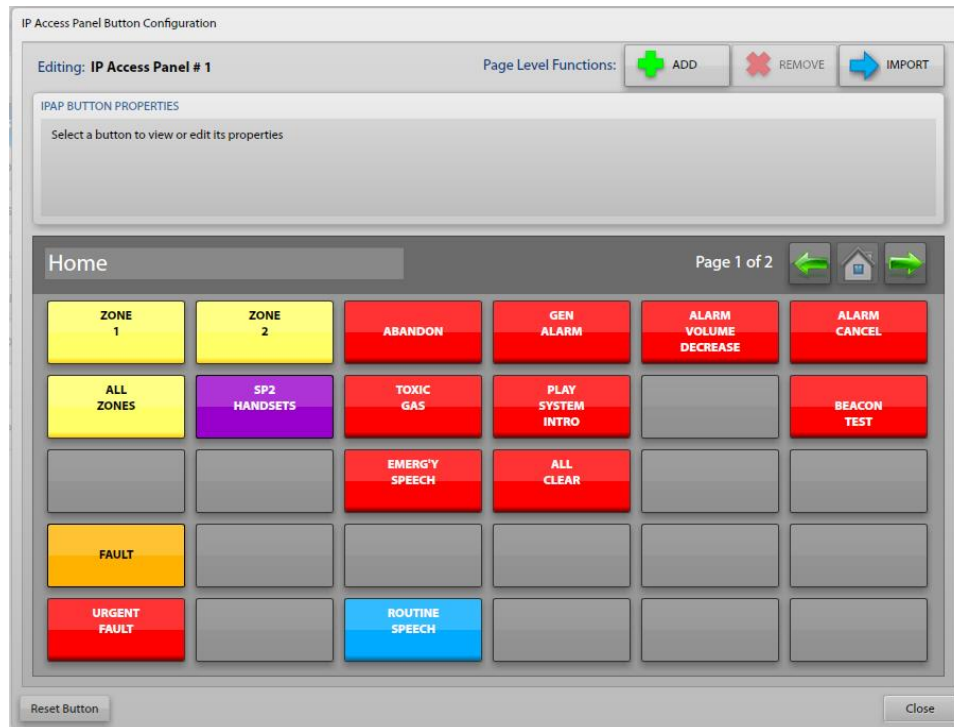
IP Access Panel Button Configuration

Editing: IP Access Panel # 1

Page Level Functions: ADD REMOVE IMPORT

IPAP BUTTON PROPERTIES

Select a button to view or edit its properties

Home

Page 1 of 2

| | | | | | |
|---|---|---|---|---|---|
| ZONE 1 | ZONE 2 | ABANDON | GEN ALARM | ALARM VOLUME DECREASE | ALARM CANCEL |
| ALL ZONES | SP2 HANDSETS | TOXIC GAS | PLAY SYSTEM INTRO | | BEACON TEST |
| | | EMERG'Y SPEECH | ALL CLEAR | | |
| FAULT | | | | | |
| URGENT FAULT | | ROUTINE SPEECH | | | |

Reset Button

Close